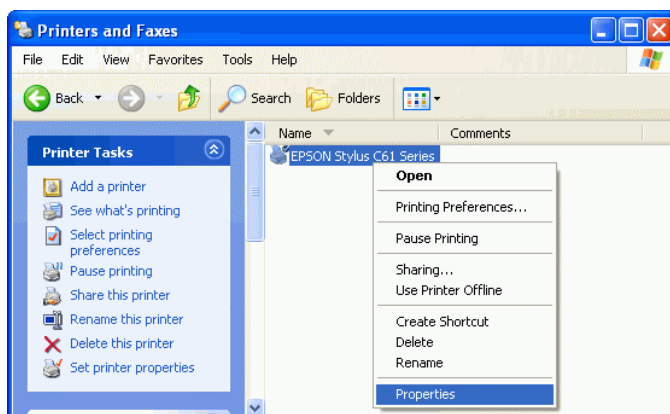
Printers and Faxes

File Edit View Favorites Tools Help

Back Search Folders

Printer Tasks

Add a printer
See what's printing
Select printing preferences
Pause printing
Share this printer
Rename this printer
Delete this printer
Set printer properties

Name Comments

EPSON Stylus C61 Series

Open
Printing Preferences...
Pause Printing
Sharing...
Use Printer Offline
Create Shortcut
Delete
Rename
Properties